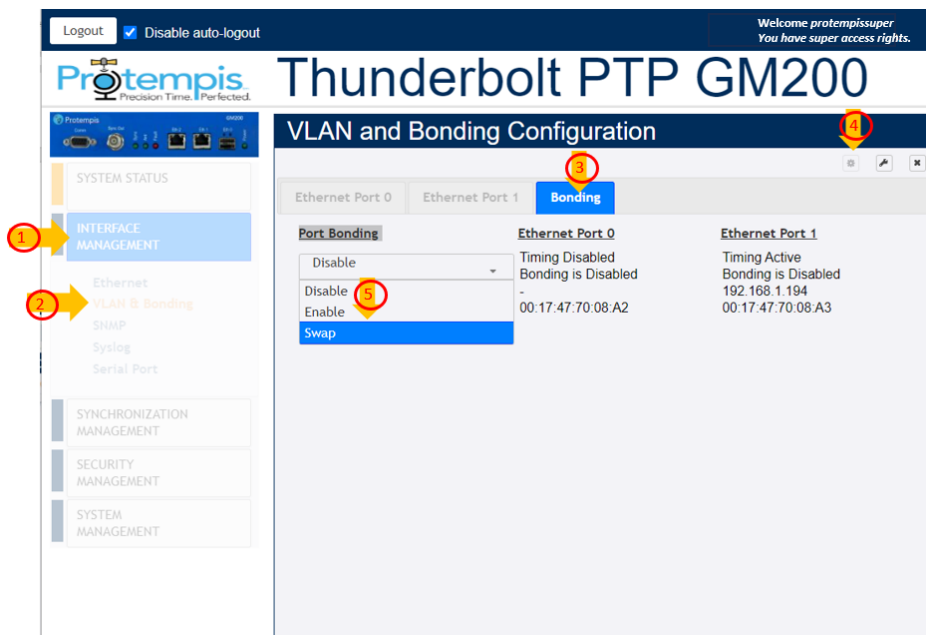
Logout
Disable auto-logout

Welcome protempissuper
You have super access rights.

Protempis
Precision Time. Perfected.

Thunderbolt PTP GM200

Protempis
GM200

SYSTEM STATUS

1
INTERFACE MANAGEMENT

Ethernet
2
VLAN & Bonding
SNMP
Syslog
Serial Port

SYNCHRONIZATION MANAGEMENT

SECURITY MANAGEMENT

SYSTEM MANAGEMENT

VLAN and Bonding Configuration

4
3

Ethernet Port 0
Ethernet Port 1
Bonding

Port Bonding
Disable
Disable
5
Enable
Swap

Ethernet Port 0
Timing Disabled
Bonding is Disabled
-
00:17:47:70:08:A2

Ethernet Port 1
Timing Active
Bonding is Disabled
192.168.1.194
00:17:47:70:08:A3